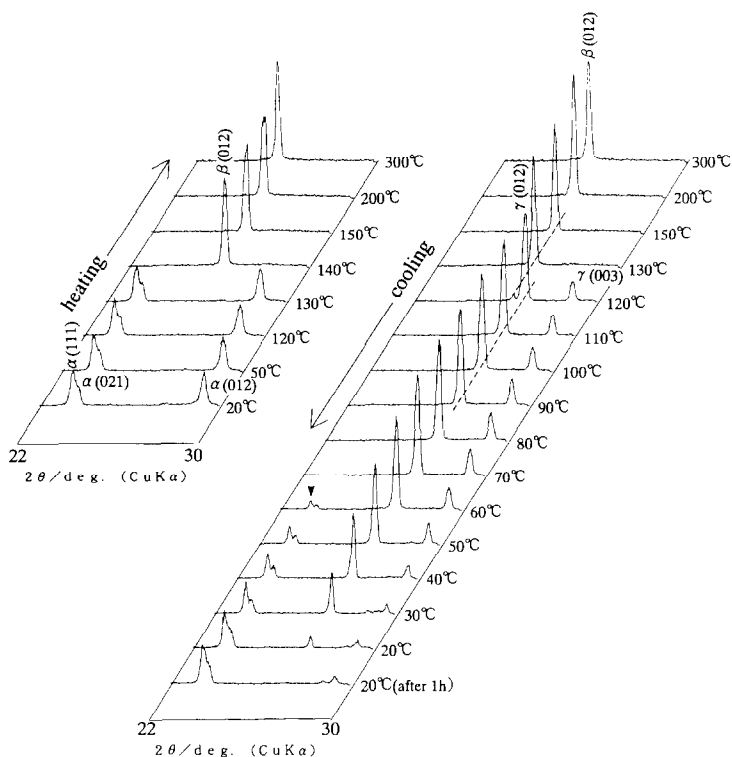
heating

$\beta$(012)

300℃
200℃
150℃
140℃
130℃
120℃
50℃
20℃

$\alpha$(111)
$\alpha$(021)
$\alpha$(012)

22
30
2$\theta$/deg. (CuK$\alpha$)

$\beta$(012)
$\gamma$(012)
$\gamma$(003)

cooling

300℃
200℃
150℃
130℃
120℃
110℃
100℃
90℃
80℃
70℃
60℃
50℃
40℃
30℃
20℃
20℃(after 1h)

22
30
2$\theta$/deg. (CuK$\alpha$)